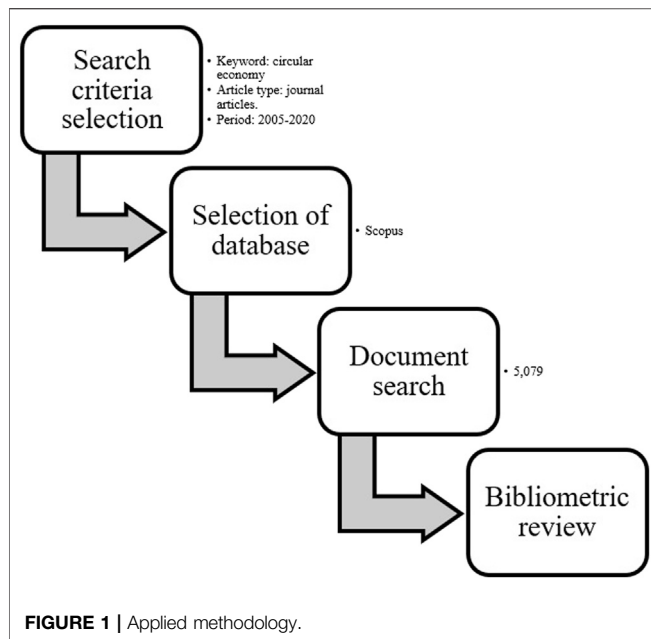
Search criteria selection

• Keyword: circular economy
• Article type: journal articles.
• Period: 2005-2020

Selection of database

• Scopus

Document search

• 5,079

Bibliometric review

FIGURE 1 | Applied methodology.